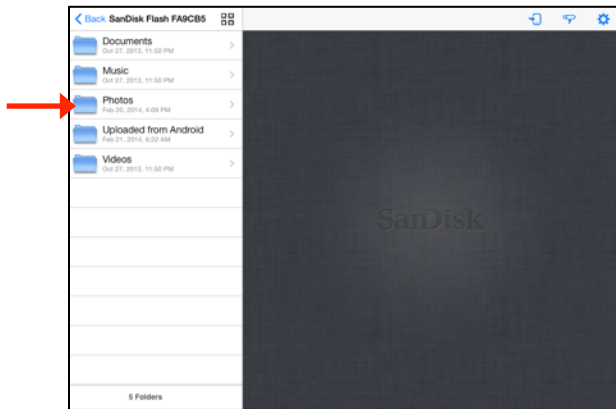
Back SanDisk Flash FA9CB5

Documents
Oct 27, 2013, 11:50 PM

Music
Oct 27, 2013, 11:50 PM

Photos
Feb 20, 2014, 4:09 PM

Uploaded from Android
Feb 21, 2014, 6:22 AM

Videos
Oct 27, 2013, 11:50 PM

5 Folders

SanDisk